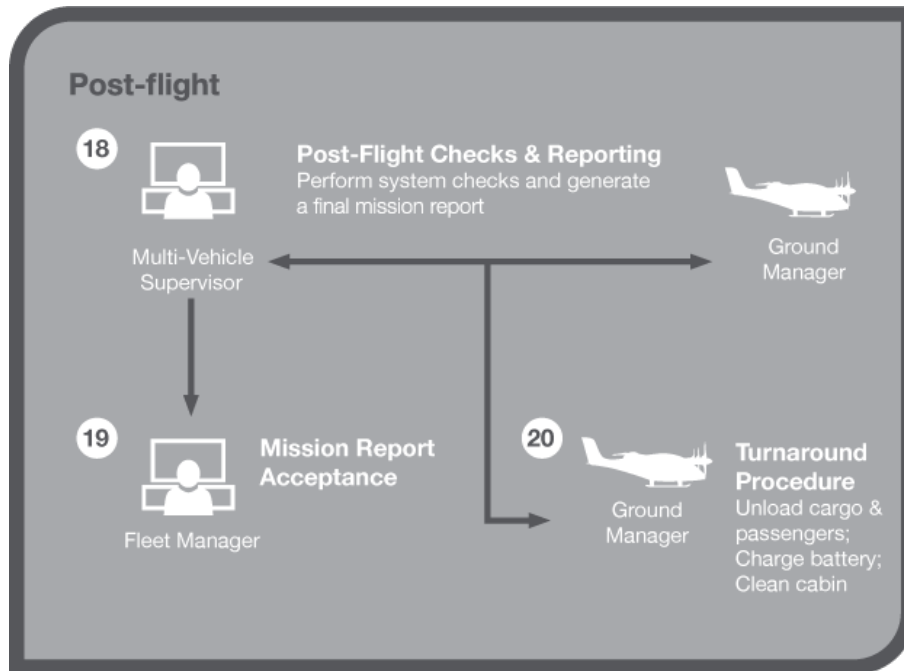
Post-flight

18

Multi-Vehicle Supervisor

Post-Flight Checks & Reporting
Perform system checks and generate a final mission report

Ground Manager

19

Fleet Manager

Mission Report Acceptance

20

Ground Manager

Turnaround Procedure
Unload cargo & passengers; Charge battery; Clean cabin